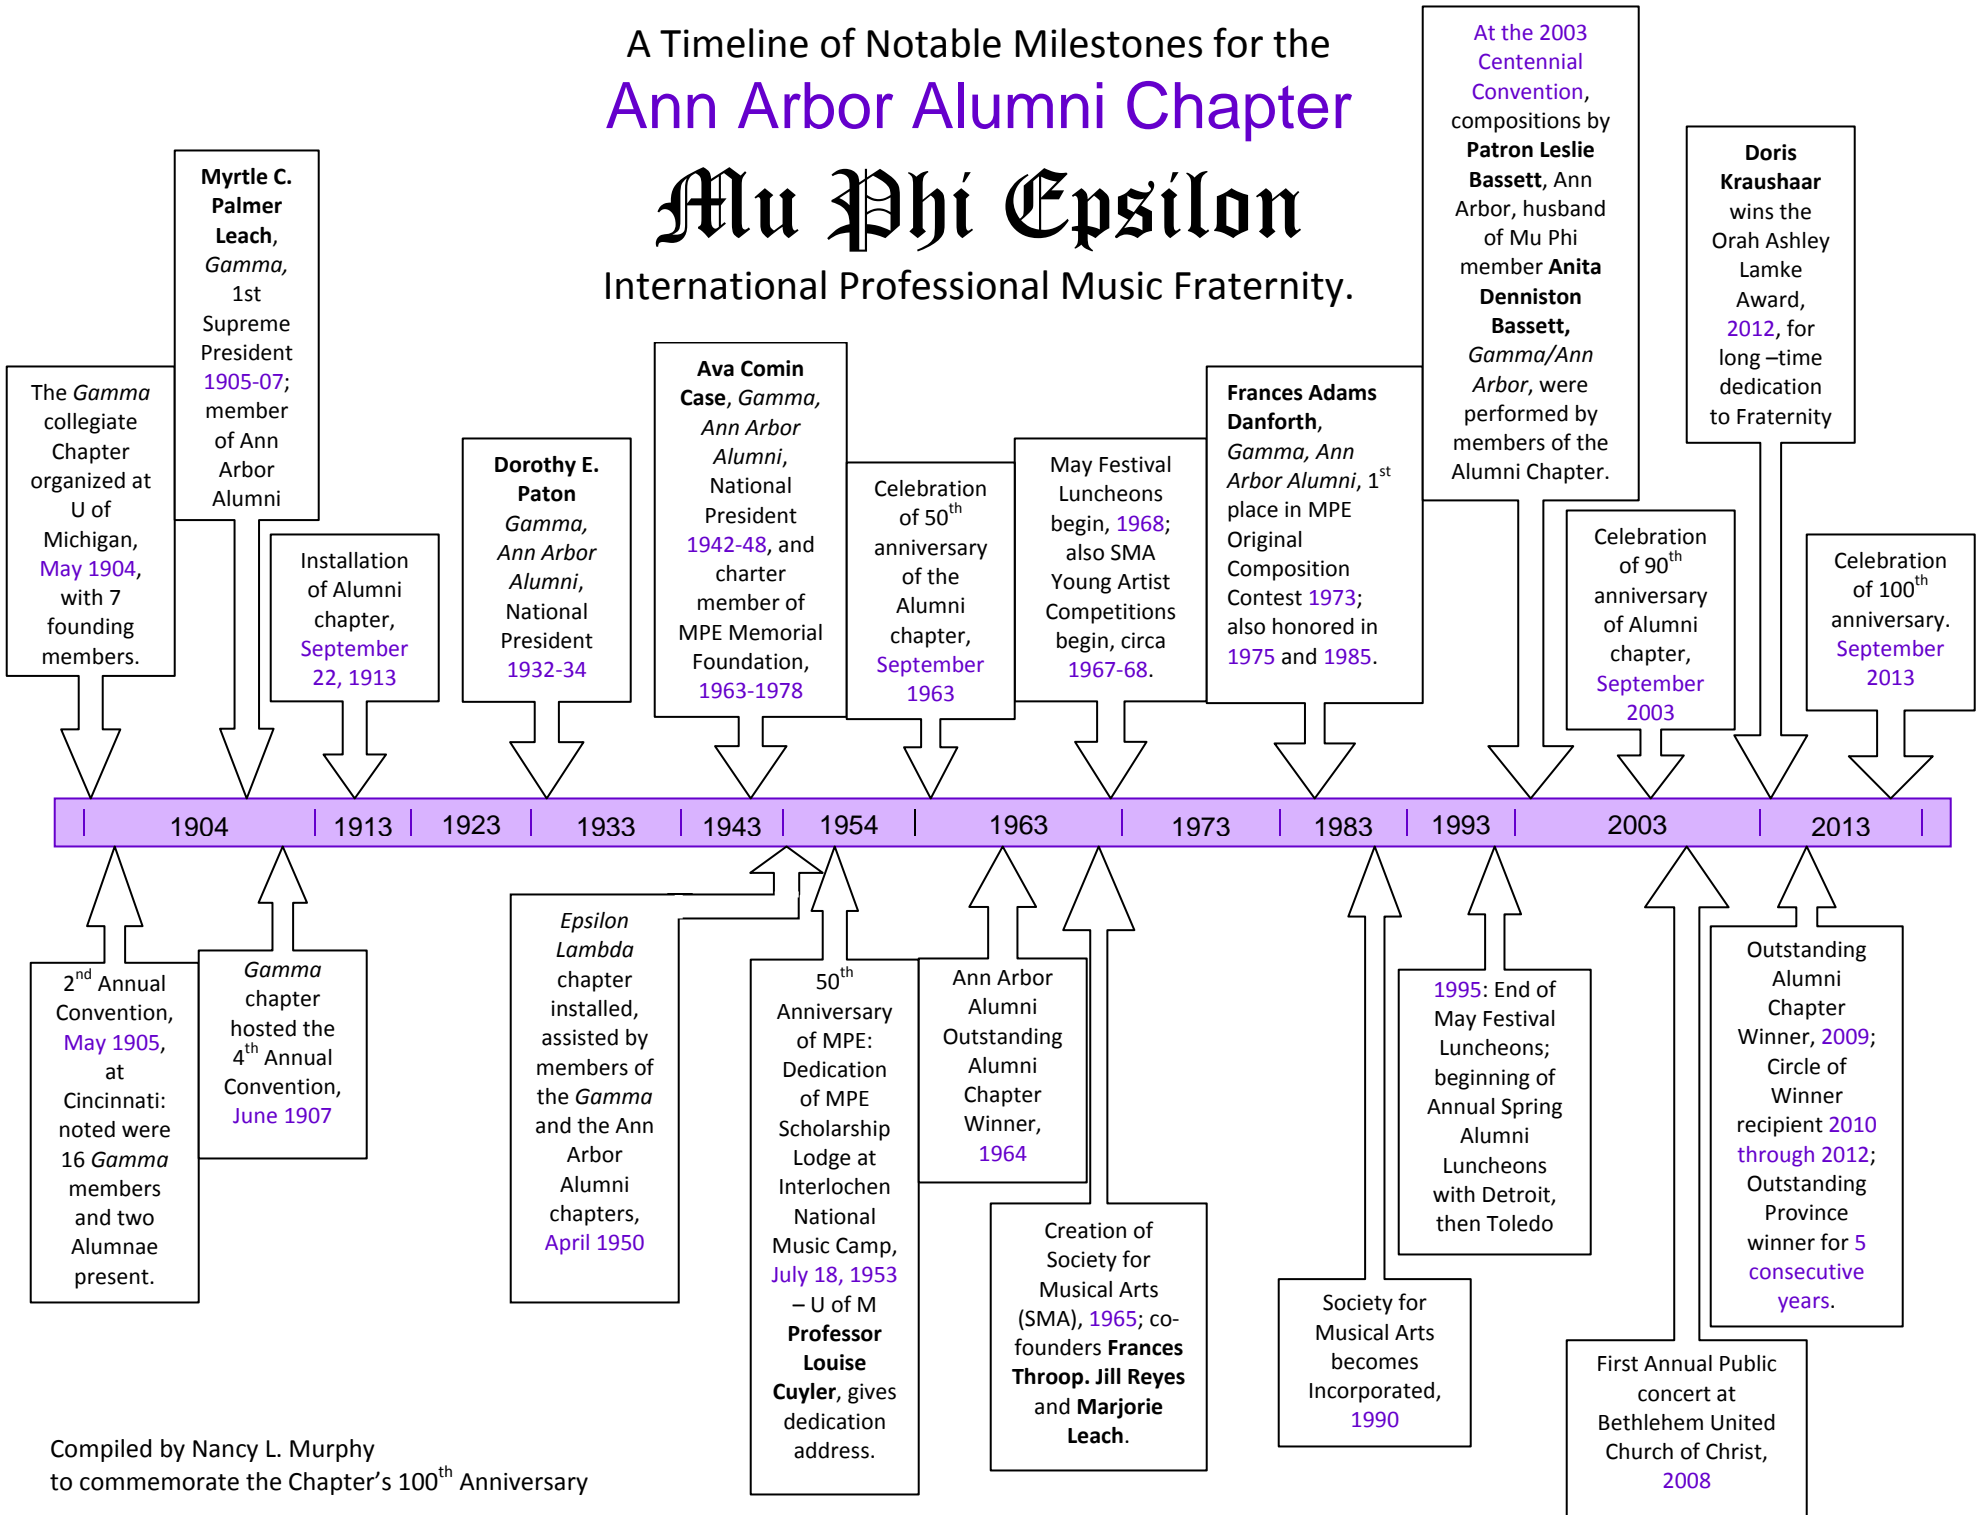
A Timeline of Notable Milestones for the

Ann Arbor Alumni Chapter

Mu Phi Epsilon

International Professional Music Fraternity.

The Gamma collegiate Chapter organized at U of Michigan, May 1904, with 7 founding members.

Myrtle C. Palmer Leach, Gamma, 1st Supreme President 1905-07; member of Ann Arbor Alumni

Installation of Alumni chapter, September 22, 1913

Dorothy E. Paton Gamma, Ann Arbor Alumni, National President 1932-34

Ava Comin Case, Gamma, Ann Arbor Alumni, National President 1942-48, and charter member of MPE Memorial Foundation, 1963-1978

Celebration of 50$^{th}$ anniversary of the Alumni chapter, September 1963

May Festival Luncheons begin, 1968; also SMA Young Artist Competitions begin, circa 1967-68.

Frances Adams Danforth, Gamma, Ann Arbor Alumni, 1$^{st}$ place in MPE Original Composition Contest 1973; also honored in 1975 and 1985.

At the 2003 Centennial Convention, compositions by Patron Leslie Bassett, Ann Arbor, husband of Mu Phi member Anita Denniston Bassett, Gamma/Ann Arbor, were performed by members of the Alumni Chapter.

Celebration of 90$^{th}$ anniversary of Alumni chapter, September 2003

Doris Kraushaar wins the Orah Ashley Lamke Award, 2012, for long –time dedication to Fraternity

Celebration of 100$^{th}$ anniversary. September 2013

1904 | 1913 | 1923 | 1933 | 1943 | 1954 | 1963 | 1973 | 1983 | 1993 | 2003 | 2013

2$^{nd}$ Annual Convention, May 1905, at Cincinnati: noted were 16 Gamma members and two Alumnae present.

Gamma chapter hosted the 4$^{th}$ Annual Convention, June 1907

Epsilon Lambda chapter installed, assisted by members of the Gamma and the Ann Arbor Alumni chapters, April 1950

50$^{th}$ Anniversary of MPE: Dedication of MPE Scholarship Lodge at Interlochen National Music Camp, July 18, 1953 – U of M Professor Louise Cuyler, gives dedication address.

Ann Arbor Alumni Outstanding Alumni Chapter Winner, 1964

Creation of Society for Musical Arts (SMA), 1965; co-founders Frances Throop. Jill Reyes and Marjorie Leach.

Society for Musical Arts becomes Incorporated, 1990

1995: End of May Festival Luncheons; beginning of Annual Spring Alumni Luncheons with Detroit, then Toledo

First Annual Public concert at Bethlehem United Church of Christ, 2008

Outstanding Alumni Chapter Winner, 2009; Circle of Winner recipient 2010 through 2012; Outstanding Province winner for 5 consecutive years.

Compiled by Nancy L. Murphy to commemorate the Chapter’s 100$^{th}$ Anniversary